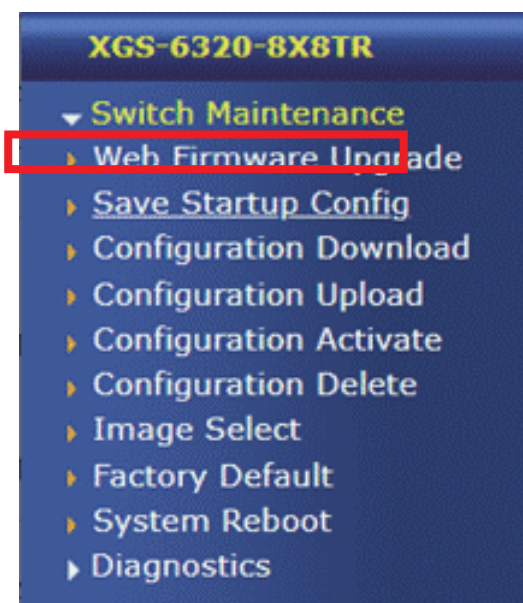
XGS-6320-8X8TR

Switch Maintenance

Web Firmware Upgrade

Save Startup Config

Configuration Download

Configuration Upload

Configuration Activate

Configuration Delete

Image Select

Factory Default

System Reboot

Diagnostics